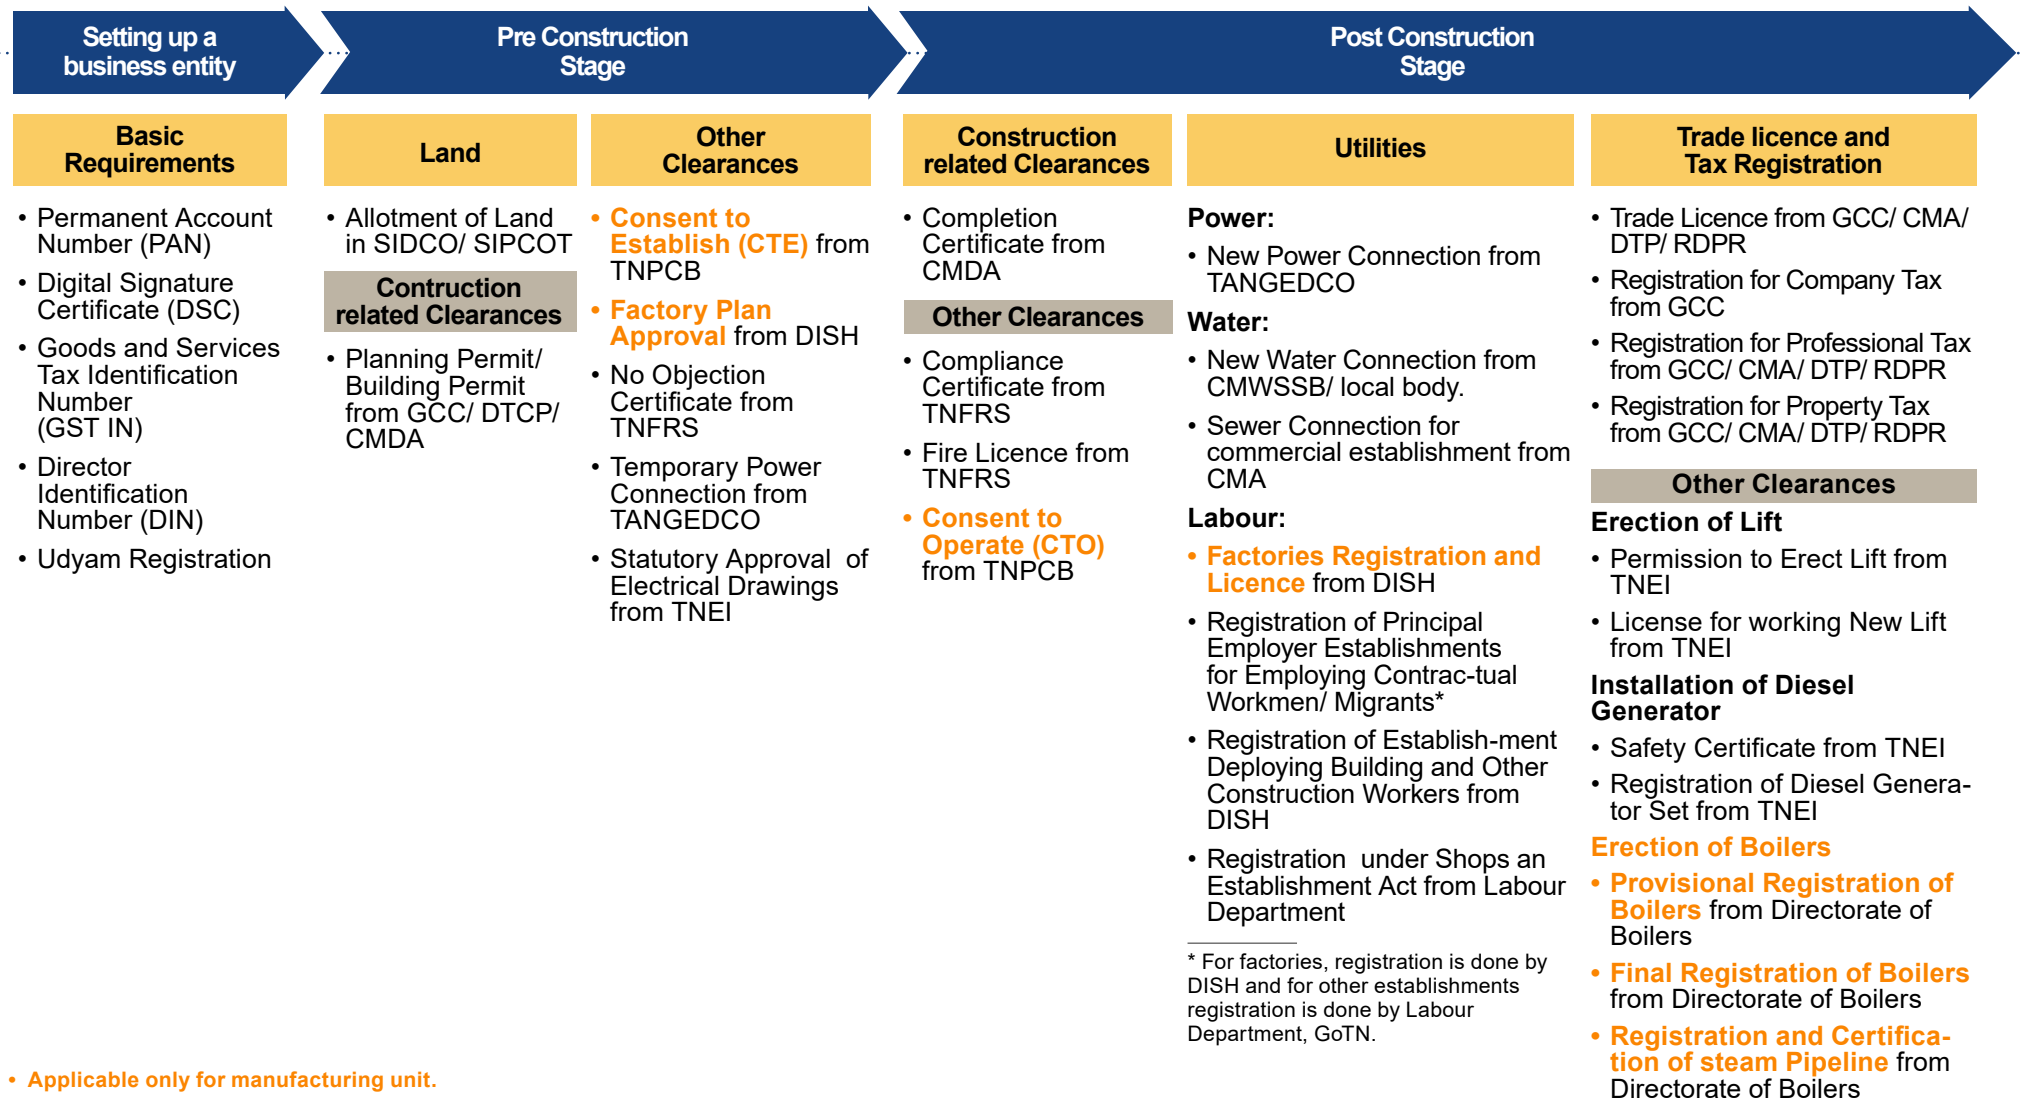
Setting up a business entity

Pre Construction Stage

Post Construction Stage

Basic Requirements

- Permanent Account Number (PAN)
- Digital Signature Certificate (DSC)
- Goods and Services Tax Identification Number (GST IN)
- Director Identification Number (DIN)
- Udyam Registration

Land

- Allotment of Land in SIDCO/ SIPCOT

Contruction related Clearances

- Planning Permit/ Building Permit from GCC/ DTCP/ CMDA

Other Clearances

- Consent to Establish (CTE) from TNPCB
- Factory Plan Approval from DISH
- No Objection Certificate from TNFRS
- Temporary Power Connection from TANGEDCO
- Statutory Approval of Electrical Drawings from TNEI

Construction related Clearances

- Completion Certificate from CMDA

Other Clearances

- Compliance Certificate from TNFRS
- Fire Licence from TNFRS
- Consent to Operate (CTO) from TNPCB

Utilities

Power:

- New Power Connection from TANGEDCO

Water:

- New Water Connection from CMWSSB/ local body.
- Sewer Connection for commercial establishment from CMA

Labour:

- Factories Registration and Licence from DISH
- Registration of Principal Employer Establishments for Employing Contrac-tual Workmen/ Migrants*
- Registration of Establish-ment Deploying Building and Other Construction Workers from DISH
- Registration under Shops an Establishment Act from Labour Department

* For factories, registration is done by DISH and for other establishments registration is done by Labour Department, GoTN.

Trade licence and Tax Registration

- Trade Licence from GCC/ CMA/ DTP/ RDPR
- Registration for Company Tax from GCC
- Registration for Professional Tax from GCC/ CMA/ DTP/ RDPR
- Registration for Property Tax from GCC/ CMA/ DTP/ RDPR

Other Clearances

Erection of Lift

- Permission to Erect Lift from TNEI
- License for working New Lift from TNEI

Installation of Diesel Generator

- Safety Certificate from TNEI
- Registration of Diesel Genera-tor Set from TNEI

Erection of Boilers

- Provisional Registration of Boilers from Directorate of Boilers
- Final Registration of Boilers from Directorate of Boilers
- Registration and Certifica-tion of steam Pipeline from Directorate of Boilers

- Applicable only for manufacturing unit.